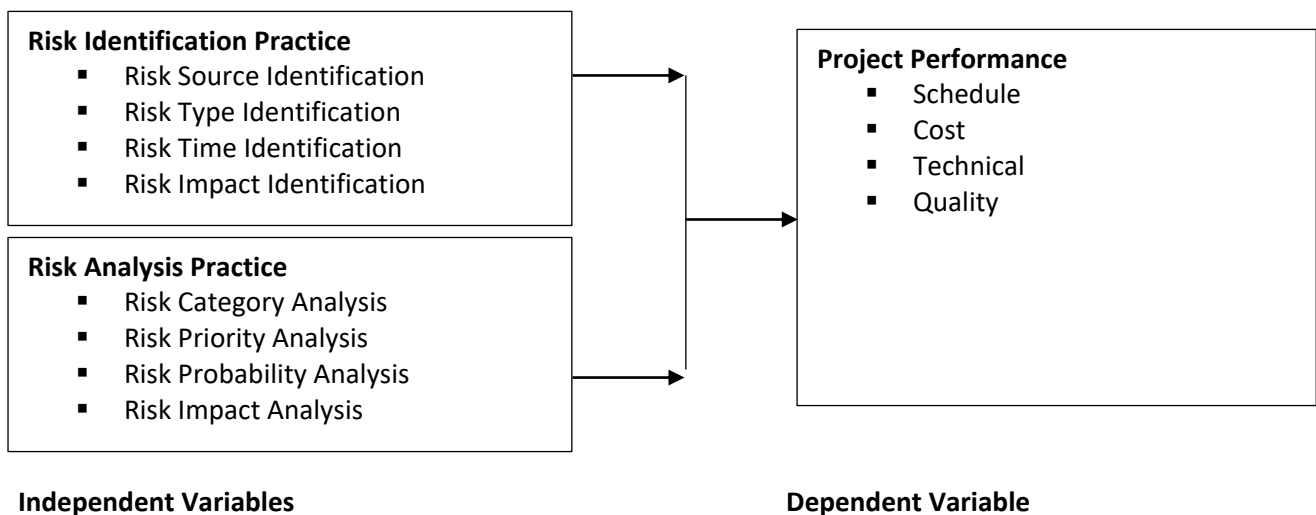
**Risk Identification Practice**
- Risk Source Identification
- Risk Type Identification
- Risk Time Identification
- Risk Impact Identification

**Risk Analysis Practice**
- Risk Category Analysis
- Risk Priority Analysis
- Risk Probability Analysis
- Risk Impact Analysis

**Project Performance**
- Schedule
- Cost
- Technical
- Quality

**Independent Variables**

**Dependent Variable**